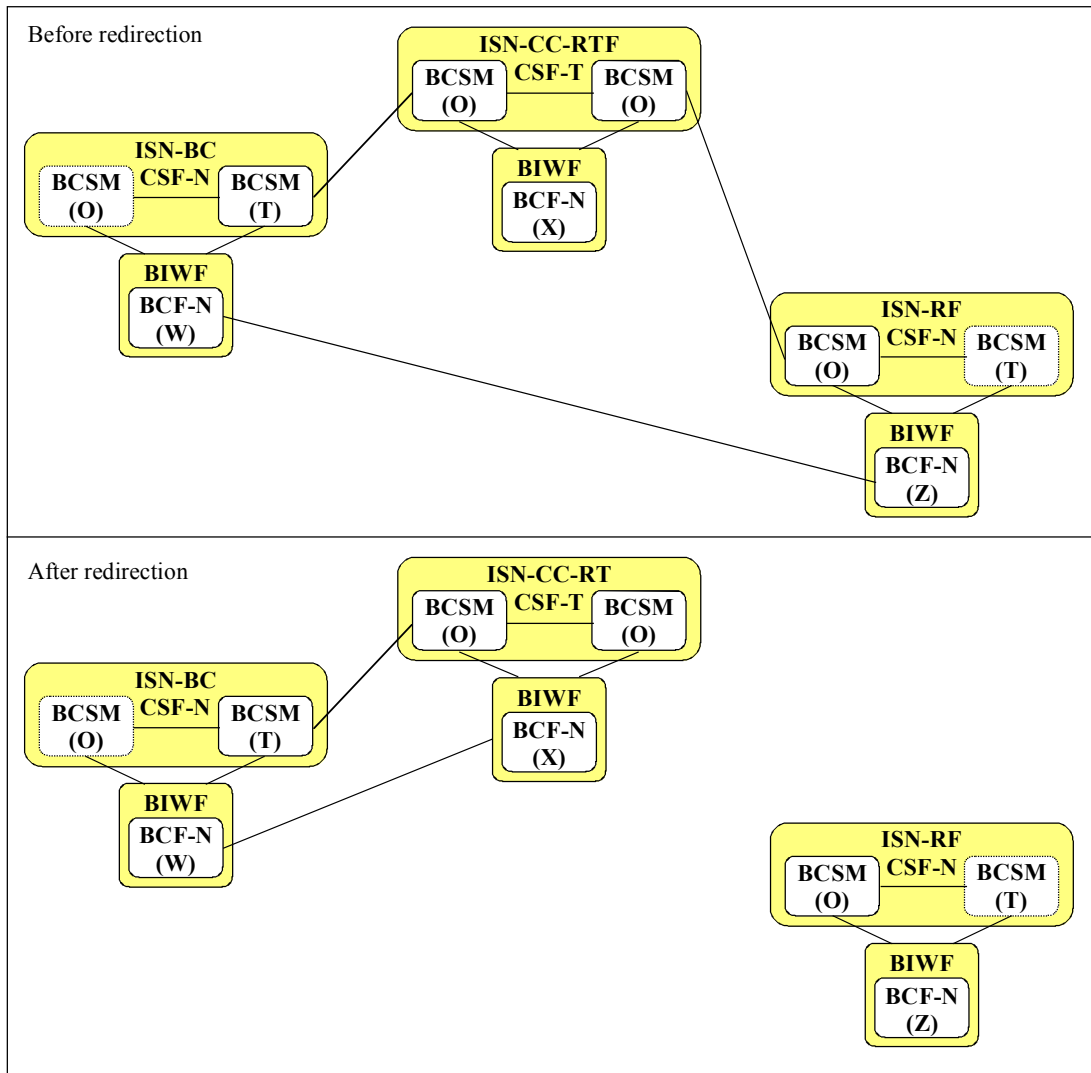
Before redirection

ISN-CC-RTF
BCSM (O)
CSF-T
BCSM (O)

BIWF
BCF-N (X)

ISN-BC
BCSM (O)
CSF-N
BCSM (T)

BIWF
BCF-N (W)

ISN-RF
BCSM (O)
CSF-N
BCSM (T)

BIWF
BCF-N (Z)

After redirection

ISN-CC-RT
BCSM (O)
CSF-T
BCSM (O)

BIWF
BCF-N (X)

ISN-BC
BCSM (O)
CSF-N
BCSM (T)

BIWF
BCF-N (W)

ISN-RF
BCSM (O)
CSF-N
BCSM (T)

BIWF
BCF-N (Z)